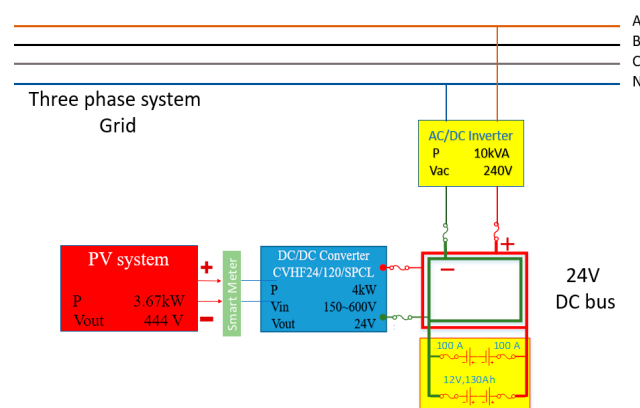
A
B
C
N

Three phase system
Grid

AC/DC Inverter
P 10kVA
Vac 240V

PV system
P 3.67kW
Vout 444 V

+
-
Smart Meter

DC/DC Converter
CVHF24/120/SPCL
P 4kW
Vin 150~600V
Vout 24V

-
+

24V
DC bus

100 A
100 A
12V,130Ah